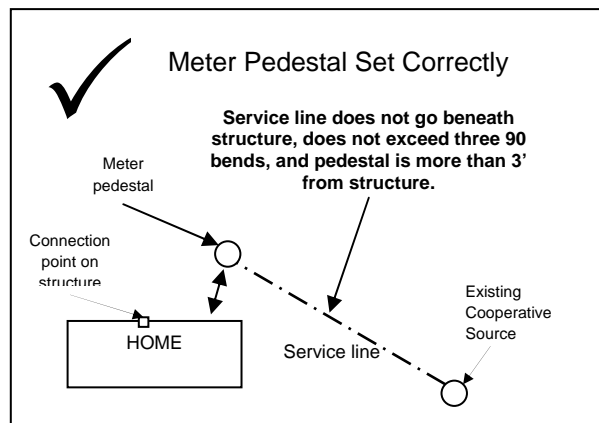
Meter Pedestal Set Correctly

Service line does not go beneath structure, does not exceed three 90 bends, and pedestal is more than 3' from structure.

Meter pedestal

Connection point on structure

HOME

Service line

Existing Cooperative Source